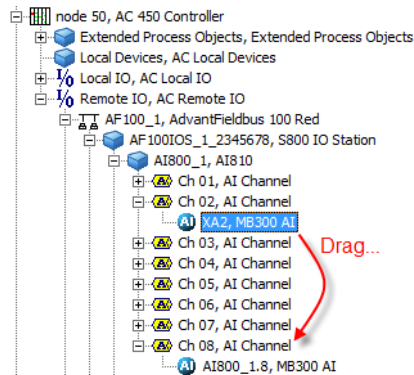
node 50, AC 450 Controller
Extended Process Objects, Extended Process Objects
Local Devices, AC Local Devices
Local IO, AC Local IO
Remote IO, AC Remote IO
AF100_1, AdvantFieldbus 100 Red
AF100IOS_1_2345678, S800 IO Station
AI800_1, AI810
Ch 01, AI Channel
Ch 02, AI Channel
XA2, MB300 AI
Ch 03, AI Channel
Ch 04, AI Channel
Ch 05, AI Channel
Ch 06, AI Channel
Ch 07, AI Channel
Ch 08, AI Channel
AI800_1.8, MB300 AI
Drag...